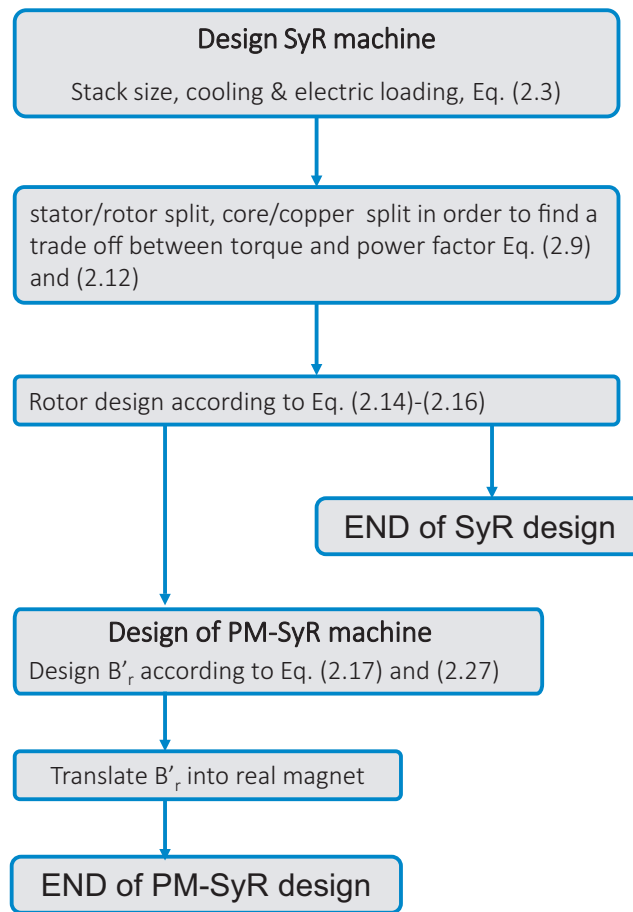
Design SyR machine

Stack size, cooling & electric loading, Eq. (2.3)

stator/rotor split, core/copper split in order to find a trade off between torque and power factor Eq. (2.9) and (2.12)

Rotor design according to Eq. (2.14)-(2.16)

END of SyR design

Design of PM-SyR machine

Design $B'_r$ according to Eq. (2.17) and (2.27)

Translate $B'_r$ into real magnet

END of PM-SyR design